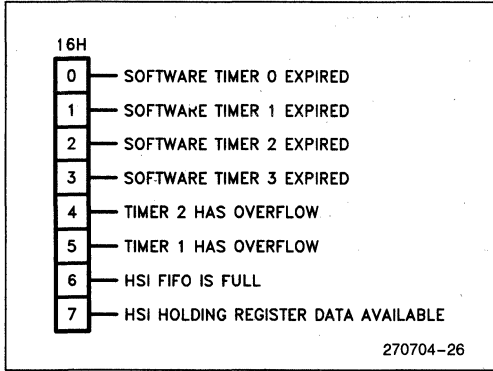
16H

0 SOFTWARE TIMER 0 EXPIRED
1 SOFTWARE TIMER 1 EXPIRED
2 SOFTWARE TIMER 2 EXPIRED
3 SOFTWARE TIMER 3 EXPIRED
4 TIMER 2 HAS OVERFLOW
5 TIMER 1 HAS OVERFLOW
6 HSI FIFO IS FULL
7 HSI HOLDING REGISTER DATA AVAILABLE

270704–26